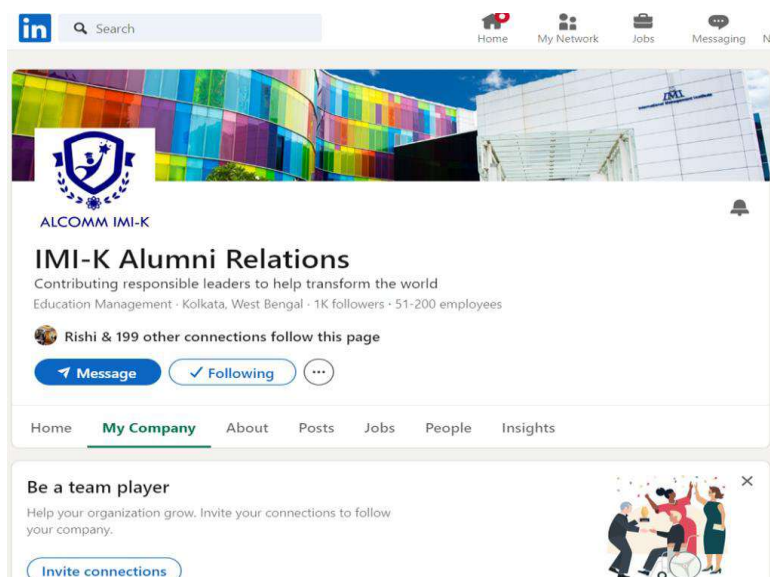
in Search

Home My Network Jobs Messaging N

IMI

ALCOMM IMI-K

IMI-K Alumni Relations

Contributing responsible leaders to help transform the world

Education Management · Kolkata, West Bengal · 1K followers · 51-200 employees

Rishi & 199 other connections follow this page

Message ✓ Following ···

Home My Company About Posts Jobs People Insights

Be a team player ×

Help your organization grow. Invite your connections to follow your company.

Invite connections